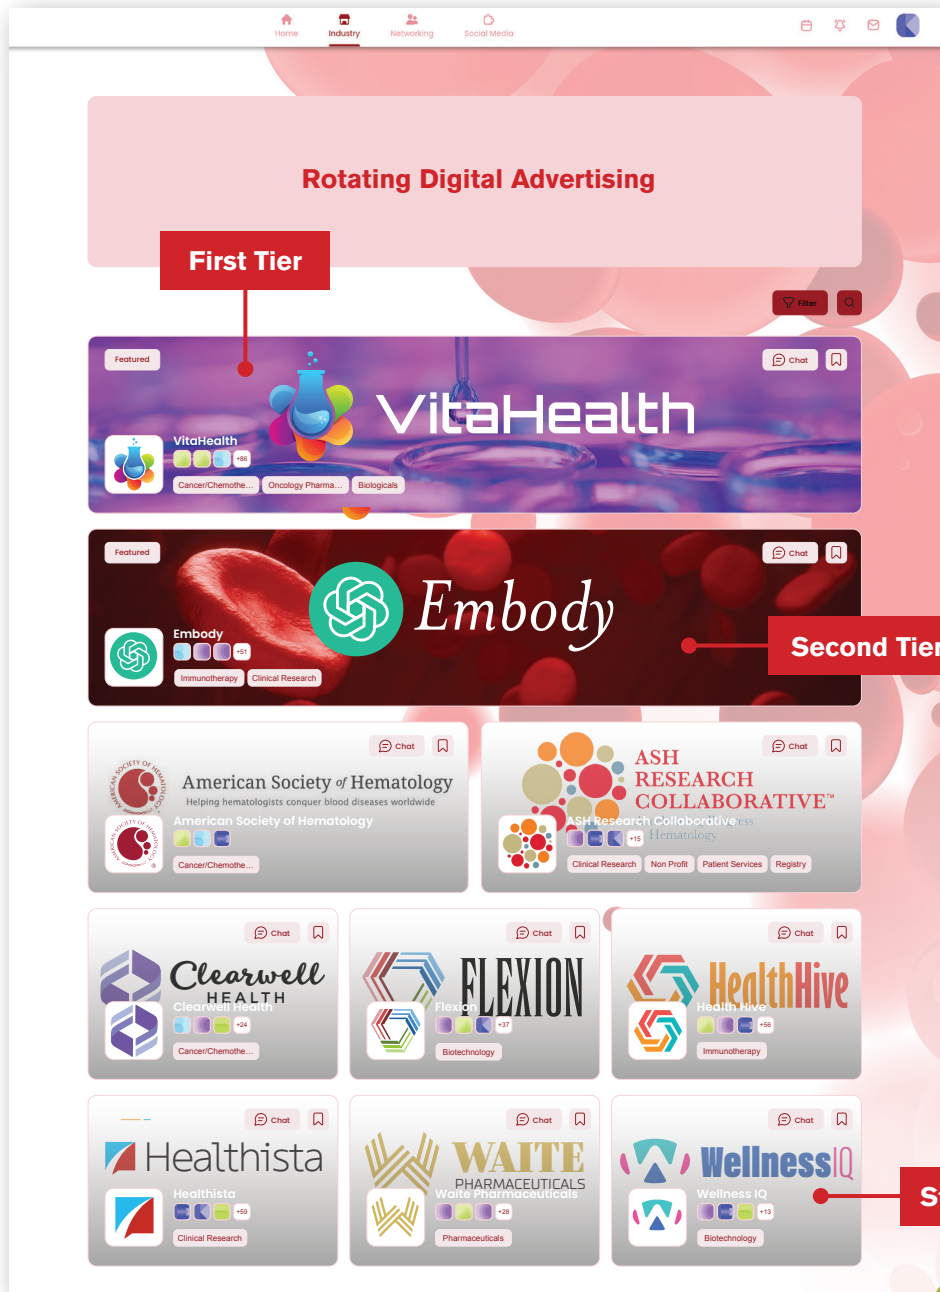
Home Industry Networking Social Media

Rotating Digital Advertising

First Tier

Filter

Featured

Chat

VitaHealth

VitaHealth
+86
Cancer/Chemothe... Oncology Pharma... Biologicals

Featured

Chat

Embody

Embody
+51
Immunotherapy Clinical Research

Second Tier

Chat

American Society of Hematology
Helping hematologists conquer blood diseases worldwide
American Society of Hematology
Cancer/Chemothe...

Chat

ASH RESEARCH COLLABORATIVE™
ASH Research Collaborative
Hematology
+15
Clinical Research Non Profit Patient Services Registry

Chat

Clearwell HEALTH
Clearwell Health
+24
Cancer/Chemothe...

Chat

FLEXION
Flexion
+37
Biotechnology

Chat

HealthHive
Health Hive
+56
Immunotherapy

Chat

Healthista
Healthista
+59
Clinical Research

Chat

WAITE PHARMACEUTICALS
Waite Pharmaceuticals
+28
Pharmaceuticals

Chat

WellnessIQ
Wellness IQ
+13
Biotechnology

S